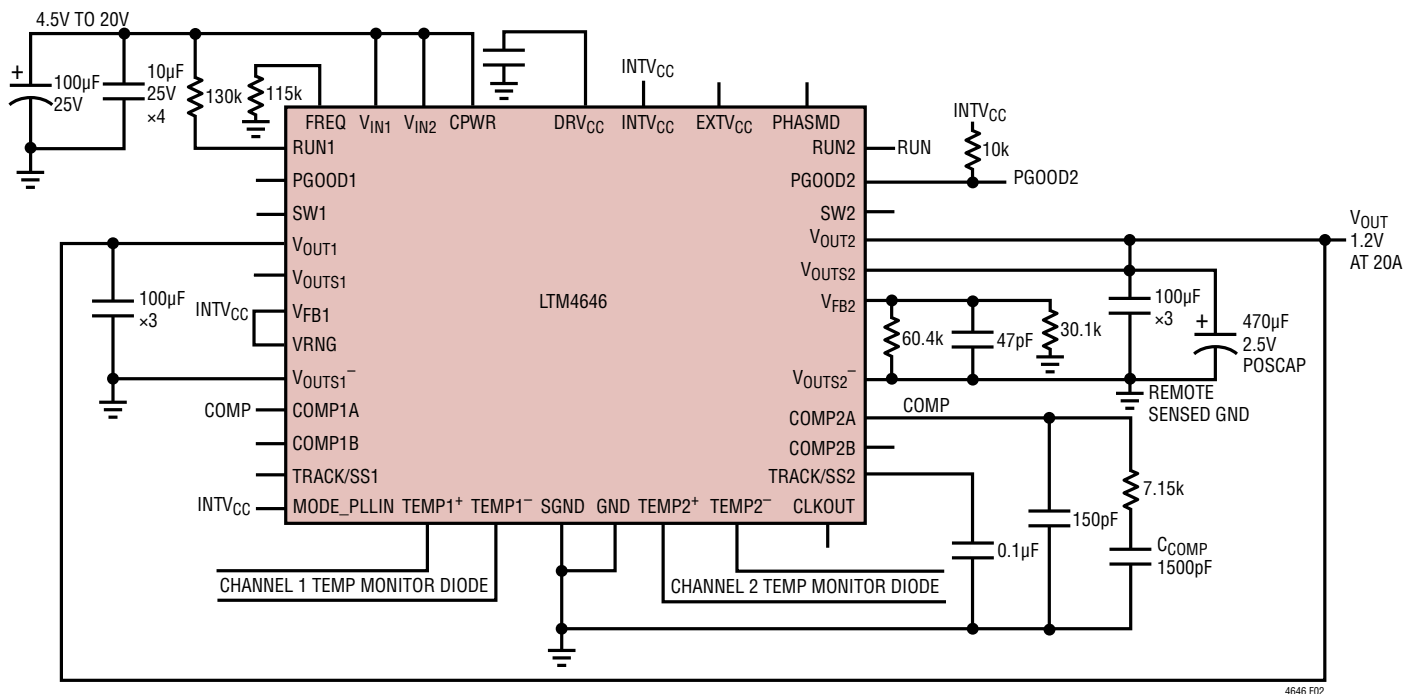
4.5V TO 20V

100µF 25V

10µF 25V ×4

130k

115k

FREQ $V_{IN1}$ $V_{IN2}$ CPWR $DRV_{CC}$ $INTV_{CC}$ $INTV_{CC}$ $EXTV_{CC}$ PHASMD

$INTV_{CC}$

10k

RUN1

RUN2

RUN

PGOOD1

PGOOD2

PGOOD2

SW1

SW2

$V_{OUT1}$

$V_{OUT2}$

$V_{OUT}$ 1.2V AT 20A

$V_{OUTS1}$

$V_{OUTS2}$

100µF ×3

$INTV_{CC}$

$V_{FB1}$

LTM4646

$V_{FB2}$

60.4k

47pF

30.1k

100µF ×3

470µF 2.5V POSCAP

VRNG

$V_{OUTS1}^{-}$

$V_{OUTS2}^{-}$

REMOTE SENSED GND

COMP

COMP1A

COMP2A

COMP

COMP1B

COMP2B

TRACK/SS1

TRACK/SS2

7.15k

$INTV_{CC}$

MODE_PLLIN $TEMP1^{+}$ $TEMP1^{-}$ SGND GND $TEMP2^{+}$ $TEMP2^{-}$ CLKOUT

0.1µF

150pF

$C_{COMP}$ 1500pF

CHANNEL 1 TEMP MONITOR DIODE

CHANNEL 2 TEMP MONITOR DIODE

4646 F02